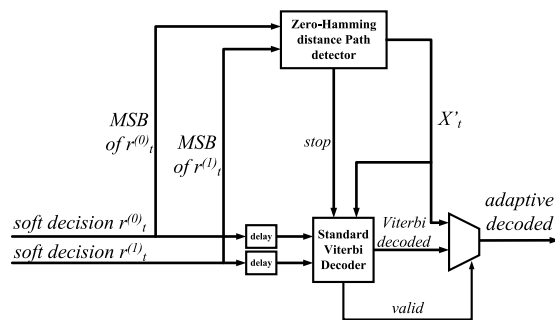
Zero-Hamming distance Path detector

MSB of $r^{(0)}_t$

MSB of $r^{(1)}_t$

stop

$X'_t$

soft decision $r^{(0)}_t$

soft decision $r^{(1)}_t$

delay

delay

Standard Viterbi Decoder

Viterbi decoded

adaptive decoded

valid